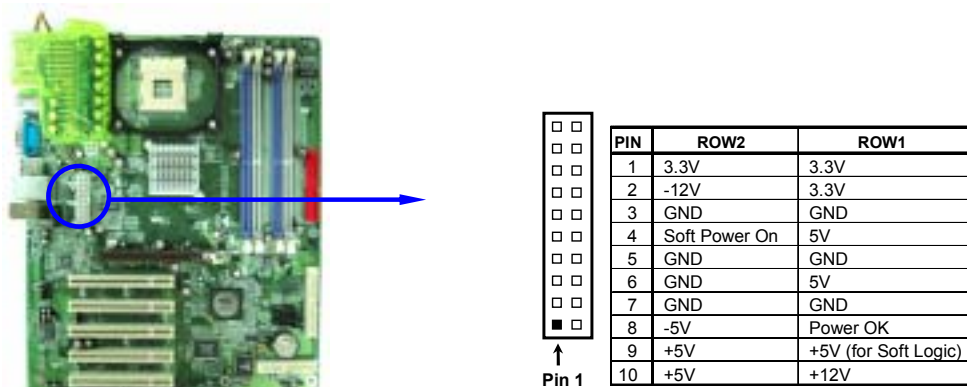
| PIN | ROW2 | ROW1 |
|---|---|---|
| 1 | 3.3V | 3.3V |
| 2 | -12V | 3.3V |
| 3 | GND | GND |
| 4 | Soft Power On | 5V |
| 5 | GND | GND |
| 6 | GND | 5V |
| 7 | GND | GND |
| 8 | -5V | Power OK |
| 9 | +5V | +5V (for Soft Logic) |
| 10 | +5V | +12V |

Pin 1